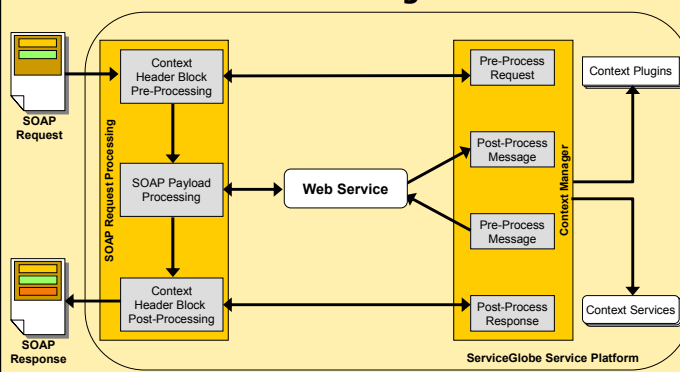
SOAP Request

SOAP Request Processing

Context Header Block Pre-Processing

SOAP Payload Processing

Context Header Block Post-Processing

SOAP Response

Web Service

Context Manager

Pre-Process Request

Post-Process Message

Pre-Process Message

Post-Process Response

Context Plugins

Context Services

ServiceGlobe Service Platform